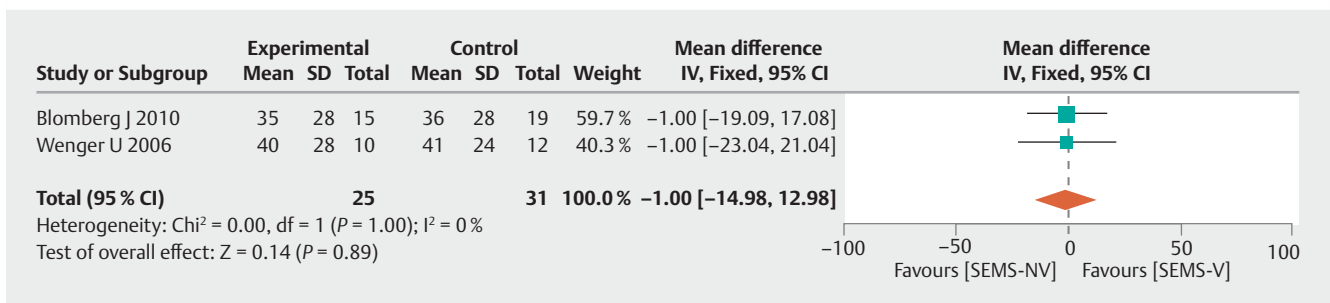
| Study or Subgroup | Experimental Mean | Experimental SD | Experimental Total | Control Mean | Control SD | Control Total | Weight | Mean difference IV, Fixed, 95% CI |
|---|---|---|---|---|---|---|---|---|
| Blomberg J 2010 | 35 | 28 | 15 | 36 | 28 | 19 | 59.7 % | −1.00 [−19.09, 17.08] |
| Wenger U 2006 | 40 | 28 | 10 | 41 | 24 | 12 | 40.3 % | −1.00 [−23.04, 21.04] |
| **Total (95 % CI)** | | | **25** | | | **31** | **100.0 %** | **−1.00 [−14.98, 12.98]** |

Heterogeneity: Chi$^2$ = 0.00, df = 1 ($P$ = 1.00); I$^2$ = 0 %
Test of overall effect: Z = 0.14 ($P$ = 0.89)

Mean difference
IV, Fixed, 95% CI

−100 −50 0 50 100
Favours [SEMS-NV] Favours [SEMS-V]